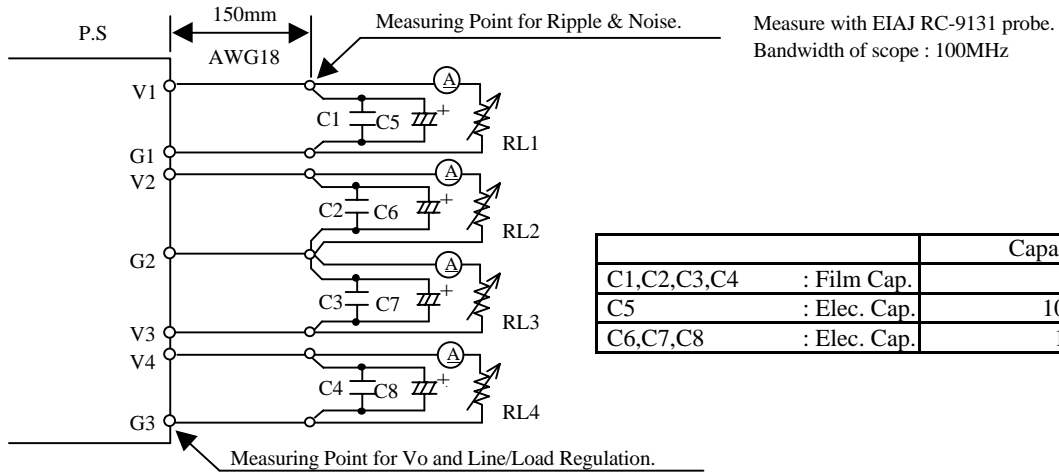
150mm

P.S

AWG18

Measuring Point for Ripple & Noise.

Measure with EIAJ RC-9131 probe.
Bandwidth of scope : 100MHz

V1

A

C1

C5

+

RL1

G1

V2

A

C2

C6

+

RL2

G2

A

C3

C7

+

RL3

V3

V4

A

C4

C8

+

RL4

G3

| | | Capa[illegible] |
|---|---|---|
| C1,C2,C3,C4 | : Film Cap. | |
| C5 | : Elec. Cap. | 10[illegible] |
| C6,C7,C8 | : Elec. Cap. | 1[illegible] |

Measuring Point for Vo and Line/Load Regulation.